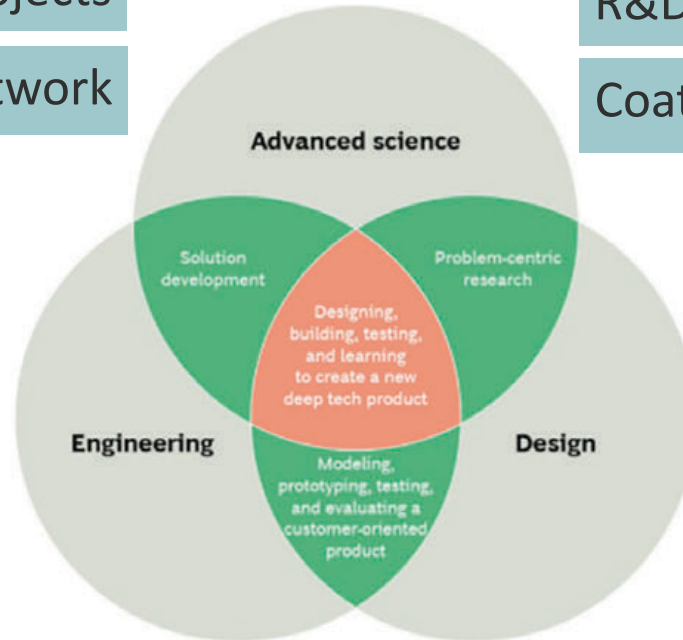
bjects

twork

R&D

Coat

Advanced science

Solution development

Problem-centric research

Designing, building, testing, and learning to create a new deep tech product

Engineering

Design

Modeling, prototyping, testing, and evaluating a customer-oriented product